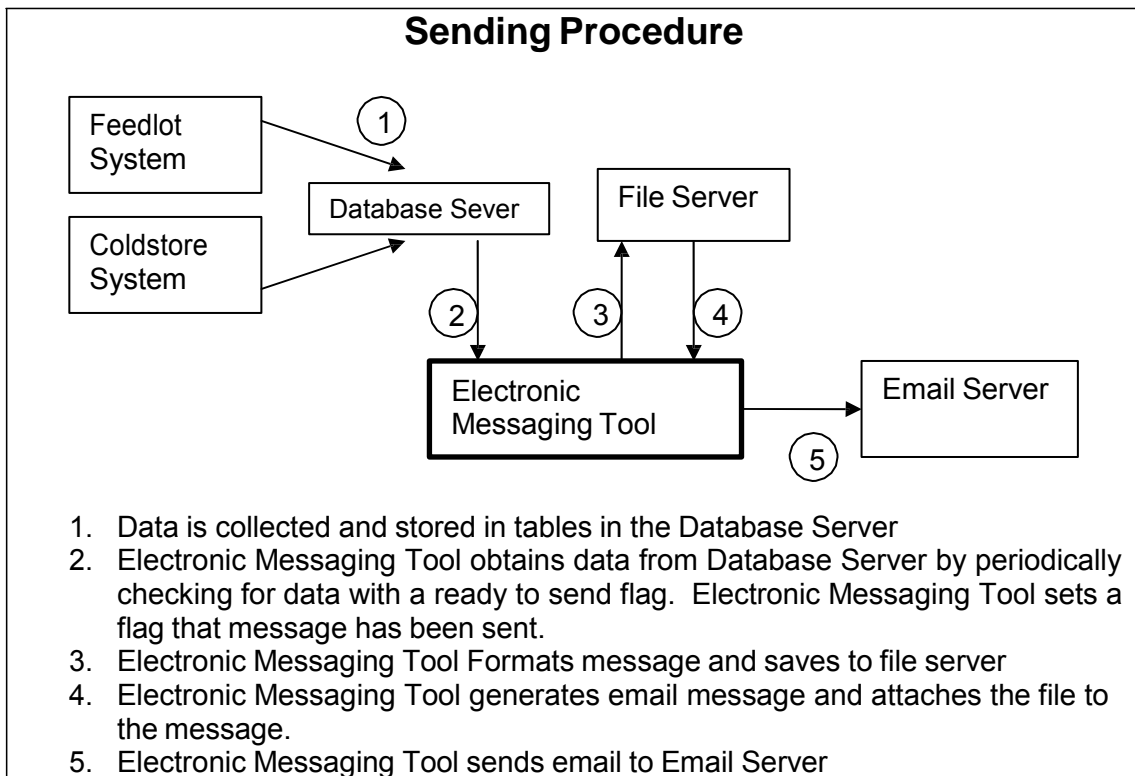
Sending Procedure

Feedlot System

1

Database Sever

File Server

Coldstore System

2

3

4

Electronic Messaging Tool

Email Server

5

1. Data is collected and stored in tables in the Database Server
2. Electronic Messaging Tool obtains data from Database Server by periodically checking for data with a ready to send flag. Electronic Messaging Tool sets a flag that message has been sent.
3. Electronic Messaging Tool Formats message and saves to file server
4. Electronic Messaging Tool generates email message and attaches the file to the message.
5. Electronic Messaging Tool sends email to Email Server